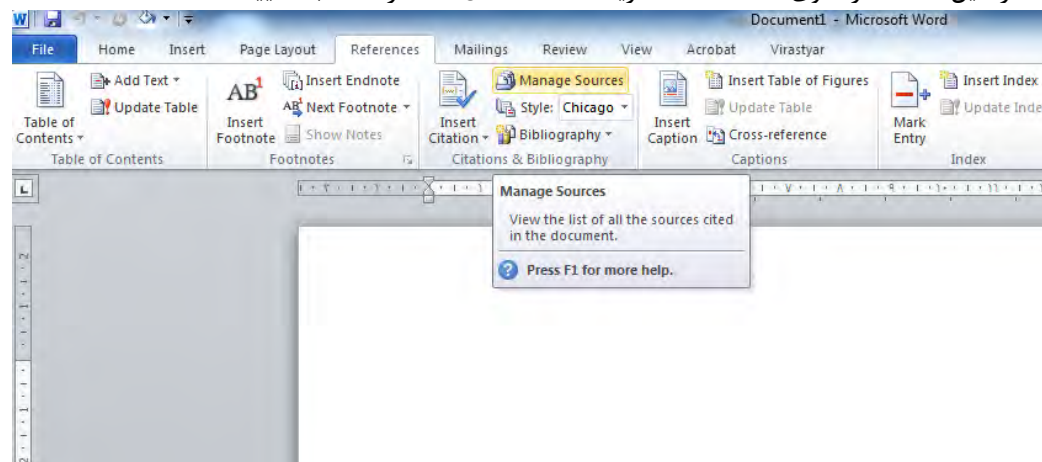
Document1 - Microsoft Word

File Home Insert Page Layout References Mailings Review View Acrobat Virastyar

Table of Contents
Add Text
Update Table
Table of Contents

Insert Footnote
Insert Endnote
Next Footnote
Show Notes
Footnotes

Insert Citation
Manage Sources
Style: Chicago
Bibliography
Citations & Bibliography

Insert Caption
Insert Table of Figures
Update Table
Cross-reference
Captions

Mark Entry
Insert Index
Update Index
Index

Manage Sources

View the list of all the sources cited in the document.

Press F1 for more help.